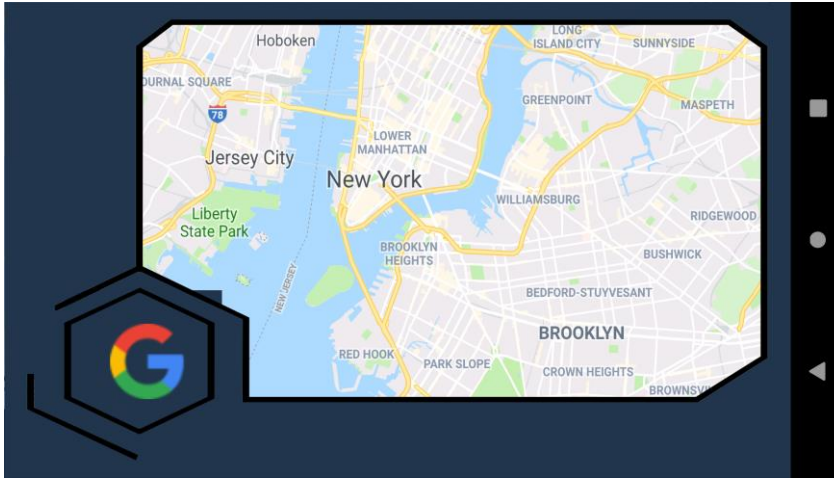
Hoboken
LONG ISLAND CITY
SUNNYSIDE
JOURNAL SQUARE
78
GREENPOINT
MASPETH
LOWER MANHATTAN
Jersey City
New York
WILLIAMSBURG
Liberty State Park
RIDGEWOOD
BROOKLYN HEIGHTS
BUSHWICK
NEW JERSEY
BEDFORD-STUYVESANT
BROOKLYN
RED HOOK
PARK SLOPE
CROWN HEIGHTS
BROWNSVI